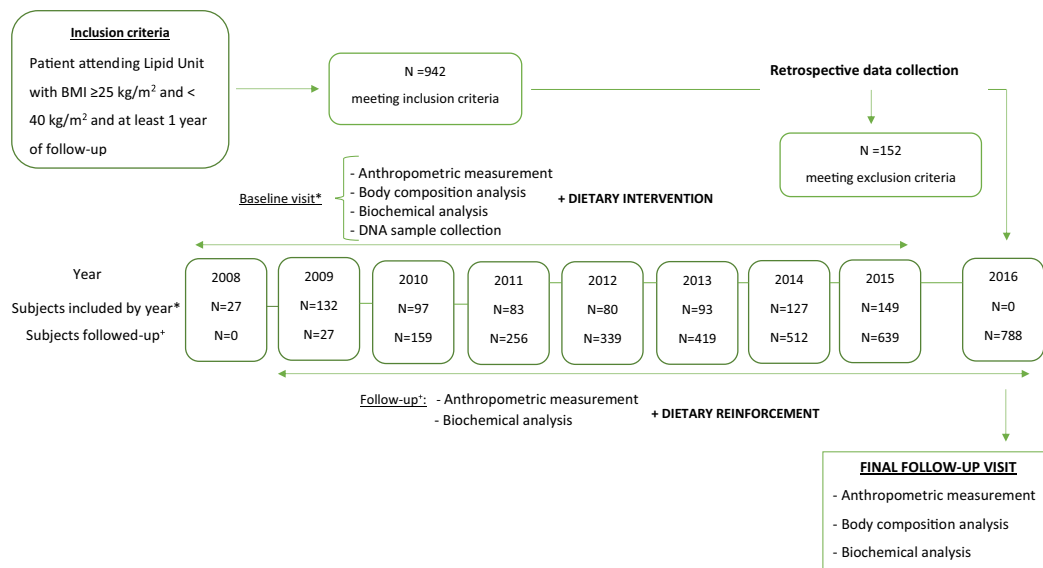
Inclusion criteria

Patient attending Lipid Unit with BMI ≥25 kg/m$^2$ and < 40 kg/m$^2$ and at least 1 year of follow-up

N =942
meeting inclusion criteria

Retrospective data collection

N =152
meeting exclusion criteria

Baseline visit*
- Anthropometric measurement
- Body composition analysis
- Biochemical analysis
- DNA sample collection
+ DIETARY INTERVENTION

| Year | 2008 | 2009 | 2010 | 2011 | 2012 | 2013 | 2014 | 2015 | 2016 |
|---|---|---|---|---|---|---|---|---|---|
| Subjects included by year* | N=27 | N=132 | N=97 | N=83 | N=80 | N=93 | N=127 | N=149 | N=0 |
| Subjects followed-up$^+$ | N=0 | N=27 | N=159 | N=256 | N=339 | N=419 | N=512 | N=639 | N=788 |

Follow-up$^+$: - Anthropometric measurement
- Biochemical analysis
+ DIETARY REINFORCEMENT

FINAL FOLLOW-UP VISIT
- Anthropometric measurement
- Body composition analysis
- Biochemical analysis